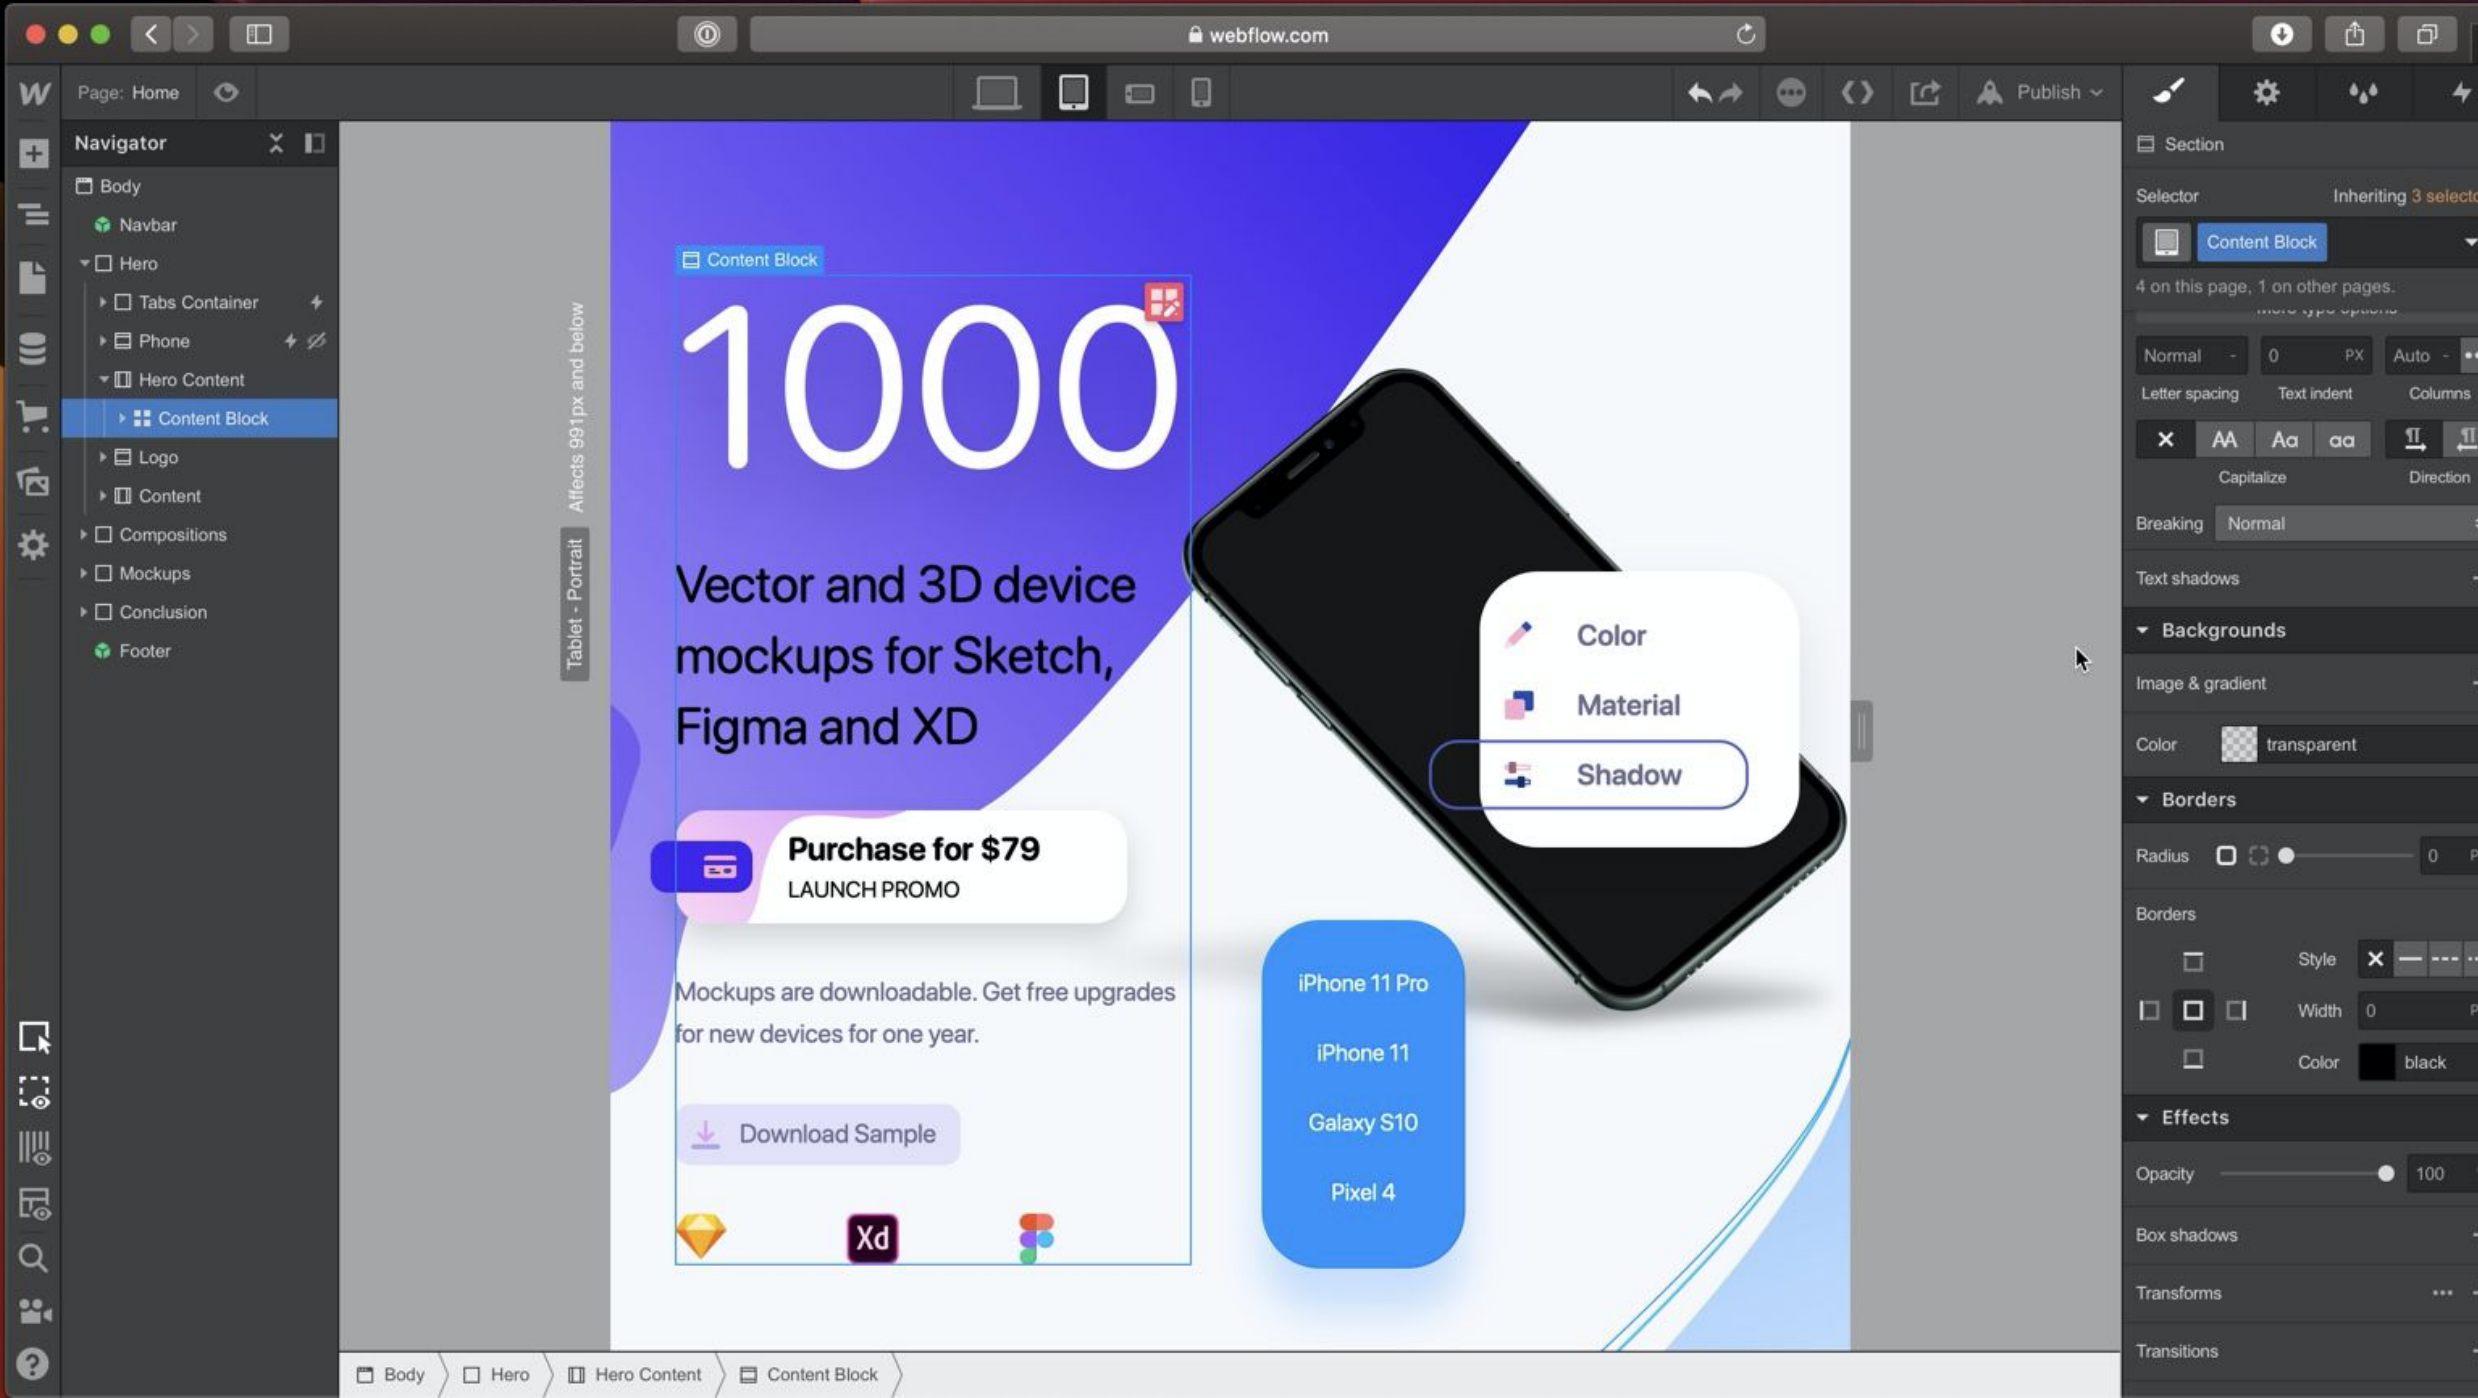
webflow.com

Page: Home

Publish

Navigator

Body
Navbar
Hero
Tabs Container
Phone
Hero Content
Content Block
Logo
Content
Compositions
Mockups
Conclusion
Footer

Affects 991px and below
Tablet - Portrait

Content Block

1000

Vector and 3D device mockups for Sketch, Figma and XD

Purchase for $79
LAUNCH PROMO

Mockups are downloadable. Get free upgrades for new devices for one year.

Download Sample

Xd

Color
Material
Shadow

iPhone 11 Pro
iPhone 11
Galaxy S10
Pixel 4

Section

Selector
Inheriting 3 selecto
Content Block
4 on this page, 1 on other pages.

Normal
0 PX
Auto
Letter spacing
Text indent
Columns
AA Aa aa
Capitalize
Direction
Breaking
Normal
Text shadows

Backgrounds
Image & gradient
Color
transparent

Borders
Radius
0
Borders
Style
Width
0
Color
black

Effects
Opacity
100
Box shadows
Transforms
Transitions

Body
Hero
Hero Content
Content Block